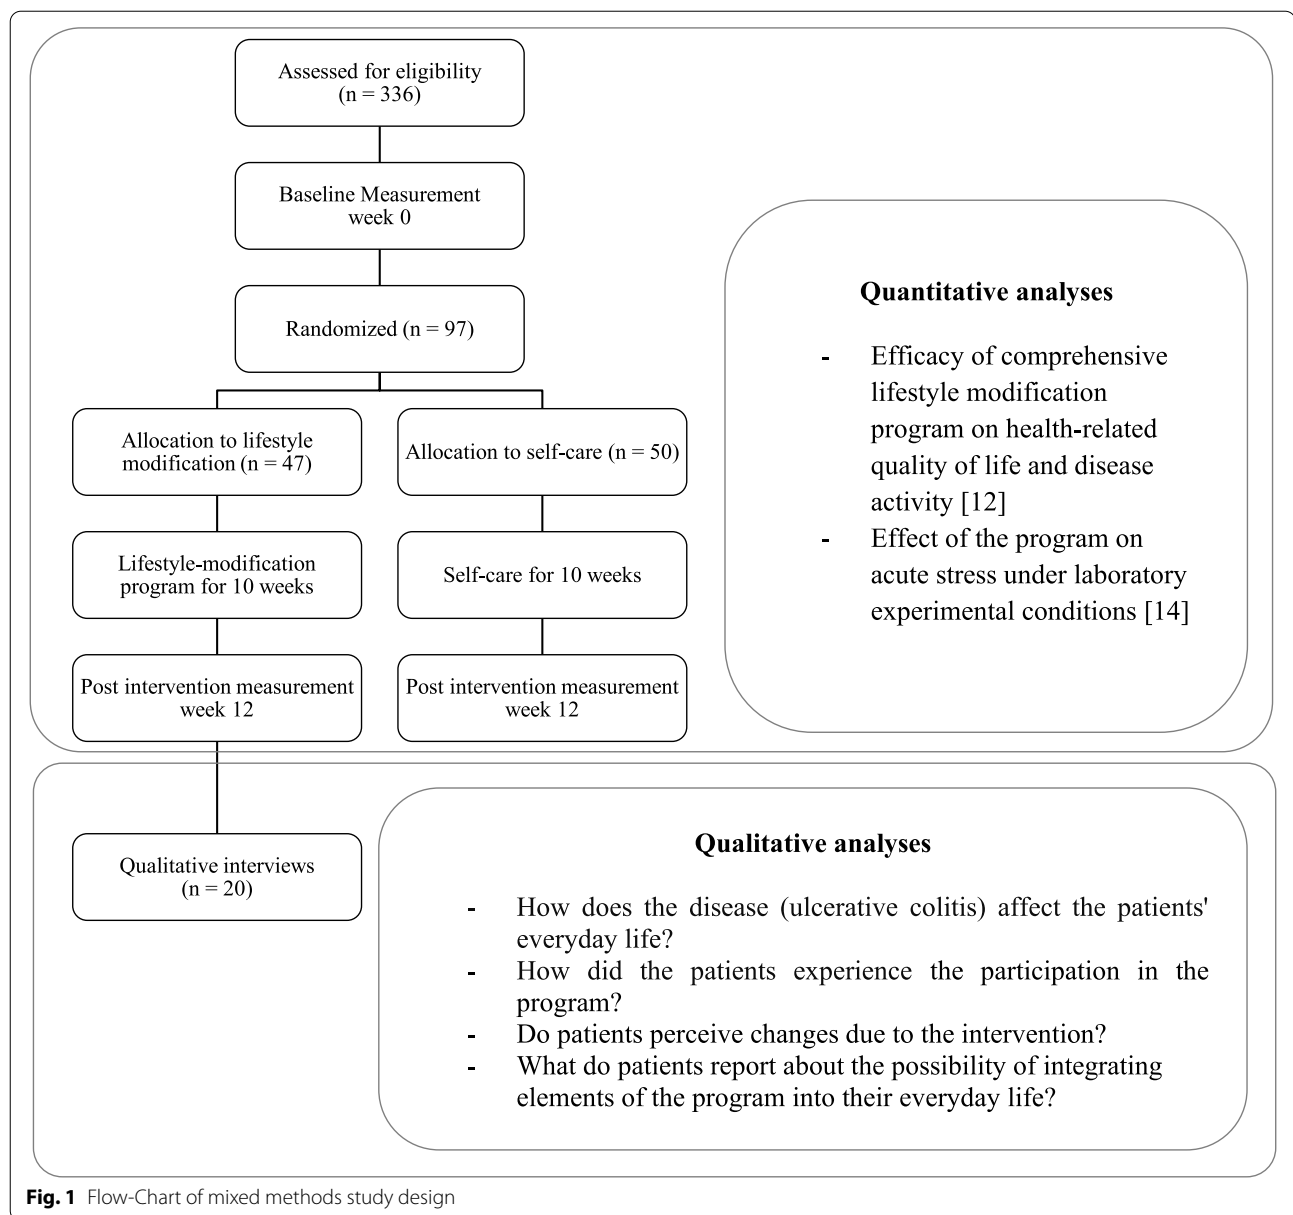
Assessed for eligibility
(n = 336)

Baseline Measurement
week 0

Randomized (n = 97)

Allocation to lifestyle modification (n = 47)

Allocation to self-care (n = 50)

Lifestyle-modification program for 10 weeks

Self-care for 10 weeks

Post intervention measurement
week 12

Post intervention measurement
week 12

Quantitative analyses

- Efficacy of comprehensive lifestyle modification program on health-related quality of life and disease activity [12]
- Effect of the program on acute stress under laboratory experimental conditions [14]

Qualitative interviews
(n = 20)

Qualitative analyses

- How does the disease (ulcerative colitis) affect the patients' everyday life?
- How did the patients experience the participation in the program?
- Do patients perceive changes due to the intervention?
- What do patients report about the possibility of integrating elements of the program into their everyday life?

Fig. 1 Flow-Chart of mixed methods study design